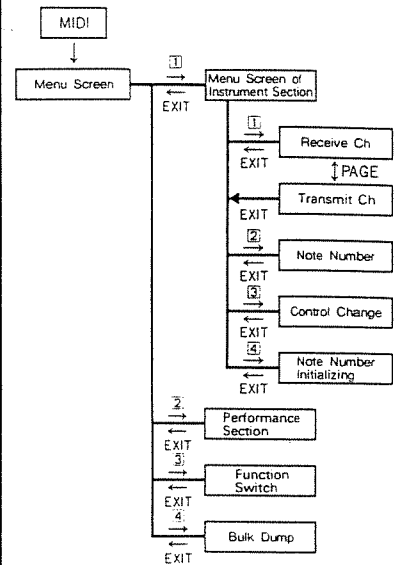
MIDI

Menu Screen

1

EXIT

Menu Screen of Instrument Section

1

EXIT

Receive Ch

PAGE

Transmit Ch

EXIT

2

EXIT

Note Number

3

EXIT

Control Change

4

EXIT

Note Number Initializing

2

EXIT

Performance Section

3

EXIT

Function Switch

4

EXIT

Bulk Dump